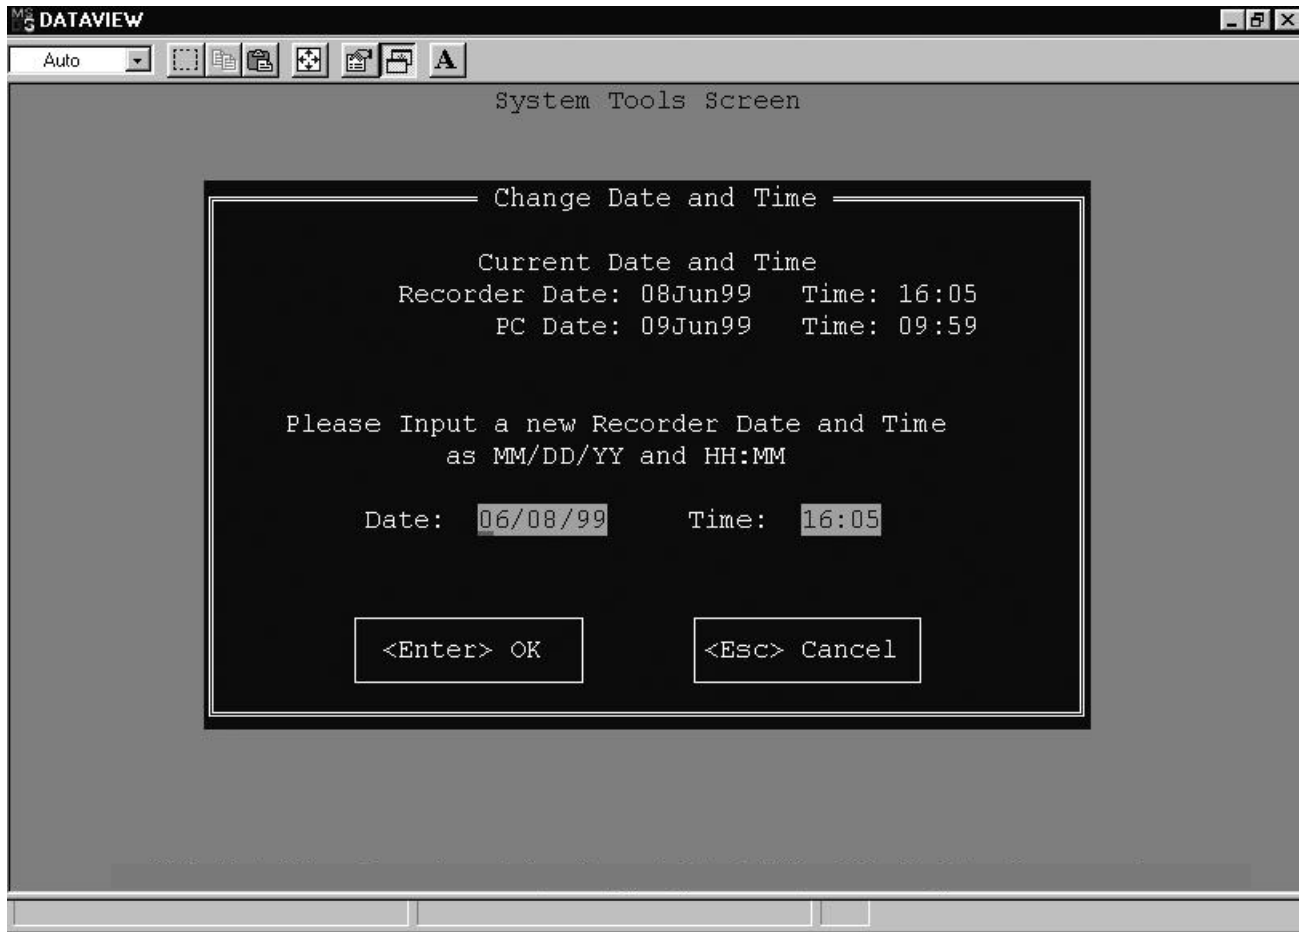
DATAVIEW

Auto

A

System Tools Screen

Change Date and Time

Current Date and Time
Recorder Date: 08Jun99 Time: 16:05
PC Date: 09Jun99 Time: 09:59

Please Input a new Recorder Date and Time as MM/DD/YY and HH:MM

Date: 06/08/99 Time: 16:05

<Enter> OK

<Esc> Cancel